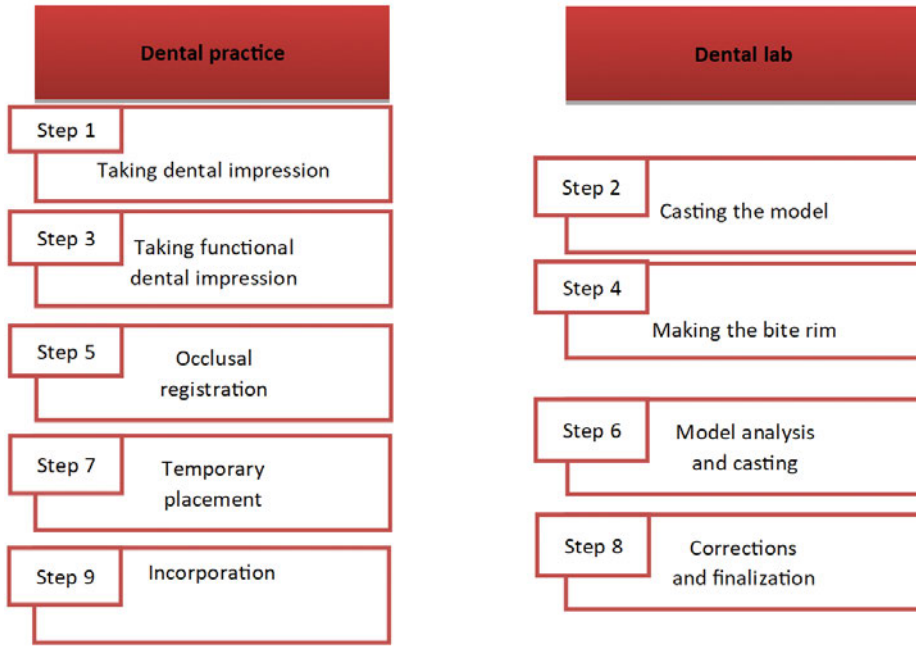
Dental practice

Step 1
Taking dental impression

Step 3
Taking functional dental impression

Step 5
Occlusal registration

Step 7
Temporary placement

Step 9
Incorporation

Dental lab

Step 2
Casting the model

Step 4
Making the bite rim

Step 6
Model analysis and casting

Step 8
Corrections and finalization